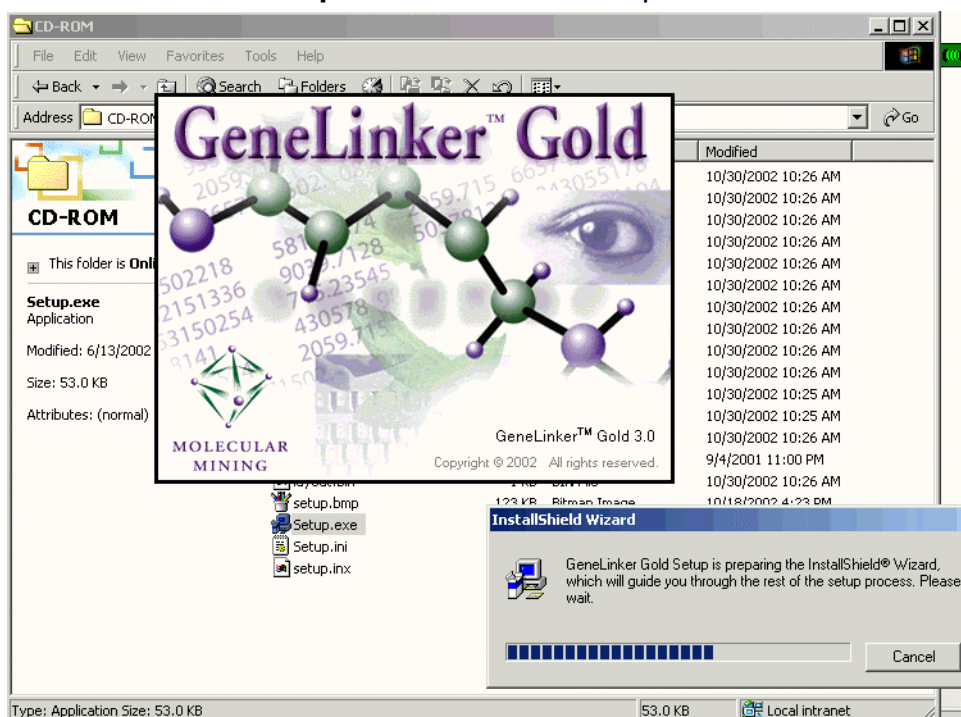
CD-ROM

File Edit View Favorites Tools Help

Back Search Folders

Address CD-ROM

Go

CD-ROM

This folder is Onl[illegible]

Setup.exe
Application

Modified: 6/13/2002

Size: 53.0 KB

Attributes: (normal)

GeneLinker™ Gold

2059 502218 2151336 53150254 581 9079.7128 7.23545 430578 2059.715 2059.715 6657 243055178 5078

MOLECULAR MINING

GeneLinker™ Gold 3.0

Copyright © 2002 All rights reserved.

Modified
10/30/2002 10:26 AM
10/30/2002 10:26 AM
10/30/2002 10:26 AM
10/30/2002 10:26 AM
10/30/2002 10:26 AM
10/30/2002 10:26 AM
10/30/2002 10:26 AM
10/30/2002 10:26 AM
10/30/2002 10:26 AM
10/30/2002 10:26 AM
10/30/2002 10:25 AM
10/30/2002 10:25 AM
10/30/2002 10:26 AM
9/4/2001 11:00 PM
10/30/2002 10:26 AM

setup.bmp 123 KB Bitmap Image 10/18/2002 4:23 PM
Setup.exe
Setup.ini
setup.inx

InstallShield Wizard

GeneLinker Gold Setup is preparing the InstallShield® Wizard, which will guide you through the rest of the setup process. Please wait.

Cancel

Type: Application Size: 53.0 KB

53.0 KB

Local intranet